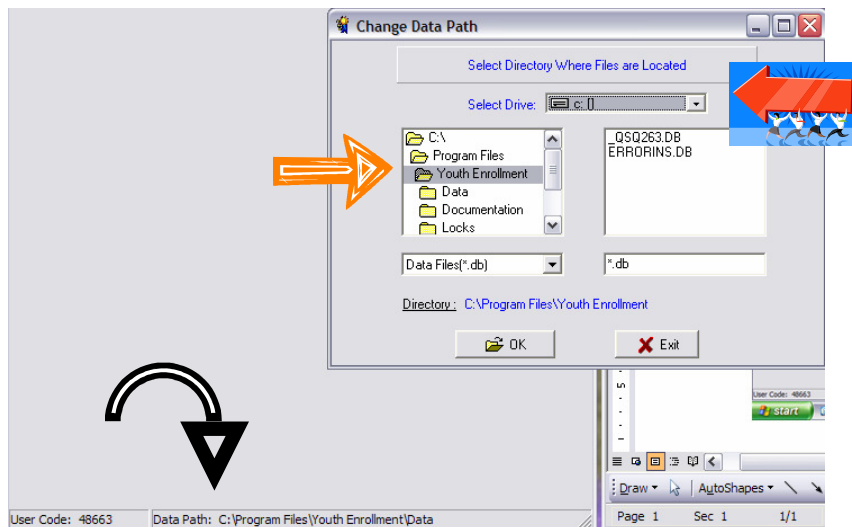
Change Data Path

Select Directory Where Files are Located

Select Drive: c: []

C:\
Program Files
Youth Enrollment
Data
Documentation
Locks

_QSQ263.DB
ERRORINS.DB

Data Files(*.db)

*.db

Directory : C:\Program Files\Youth Enrollment

OK

Exit

User Code: 48663

start

Draw

AutoShapes

Page 1

Sec 1

1/1

User Code: 48663

Data Path: C:\Program Files\Youth Enrollment\Data